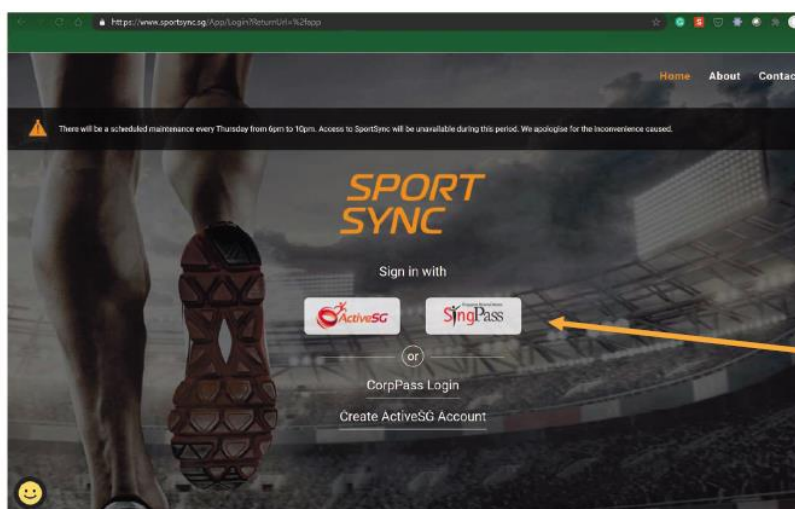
https://www.sportsync.sg/App/Login?ReturnUrl=%2fapp

Home About Contac

There will be a scheduled maintenance every Thursday from 6pm to 10pm. Access to SportSync will be unavailable during this period. We apologise for the inconvenience caused.

SPORT SYNC

Sign in with

ActiveSG

SingPass

or

CorpPass Login

Create ActiveSG Account